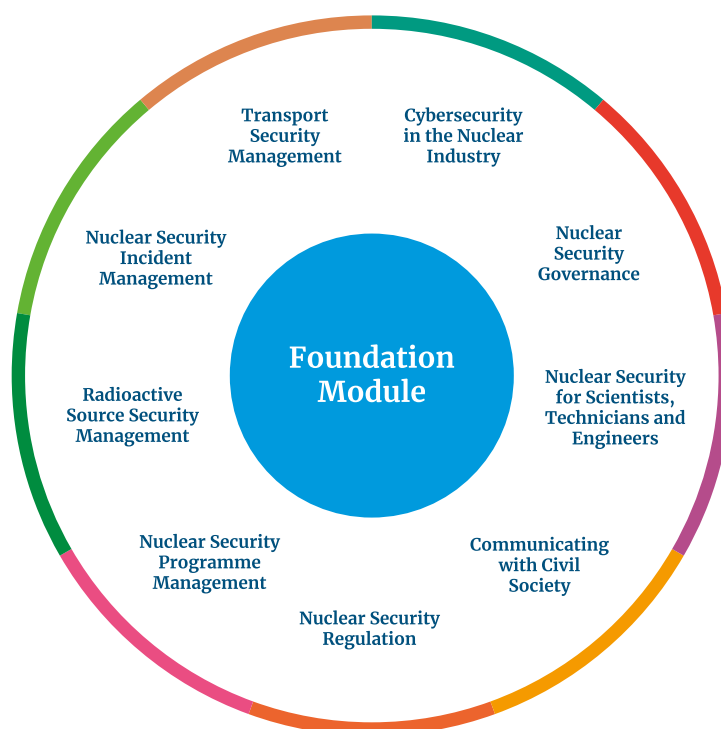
Foundation Module

Transport Security Management

Cybersecurity in the Nuclear Industry

Nuclear Security Governance

Nuclear Security for Scientists, Technicians and Engineers

Communicating with Civil Society

Nuclear Security Regulation

Nuclear Security Programme Management

Radioactive Source Security Management

Nuclear Security Incident Management